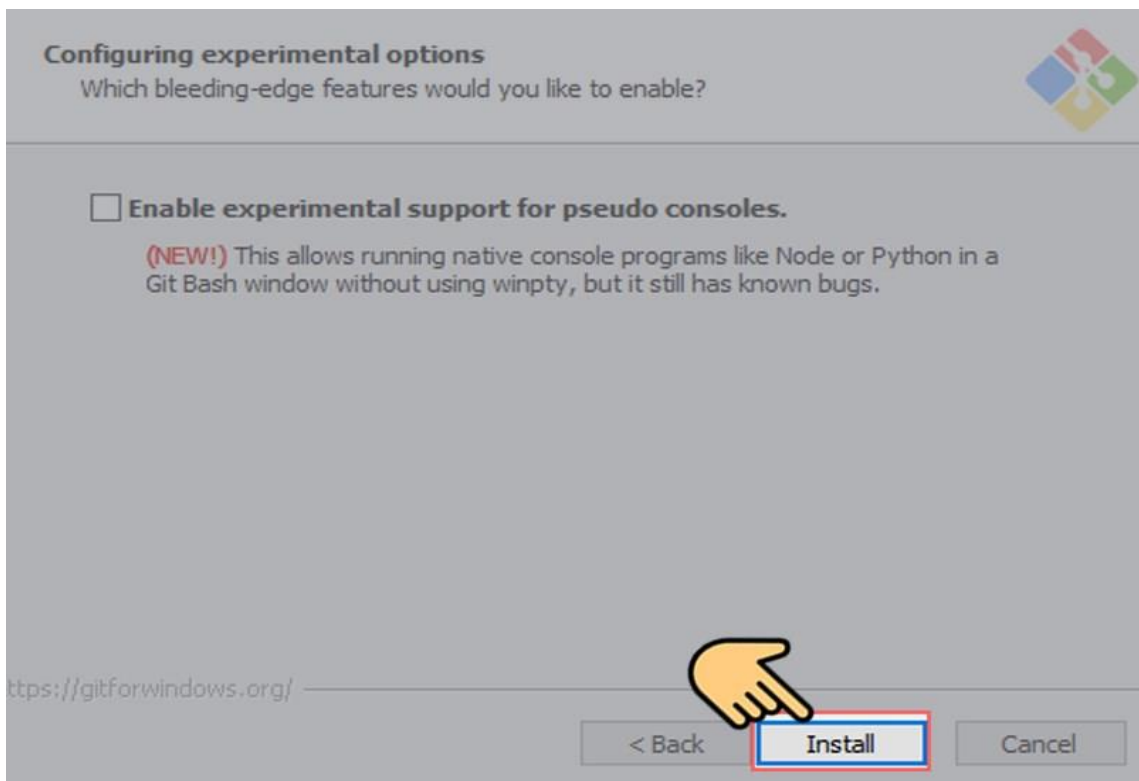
Configuring experimental options
Which bleeding-edge features would you like to enable?

Enable experimental support for pseudo consoles.

(NEW!) This allows running native console programs like Node or Python in a Git Bash window without using winpty, but it still has known bugs.

ttps://gitforwindows.org/

< Back

Install

Cancel